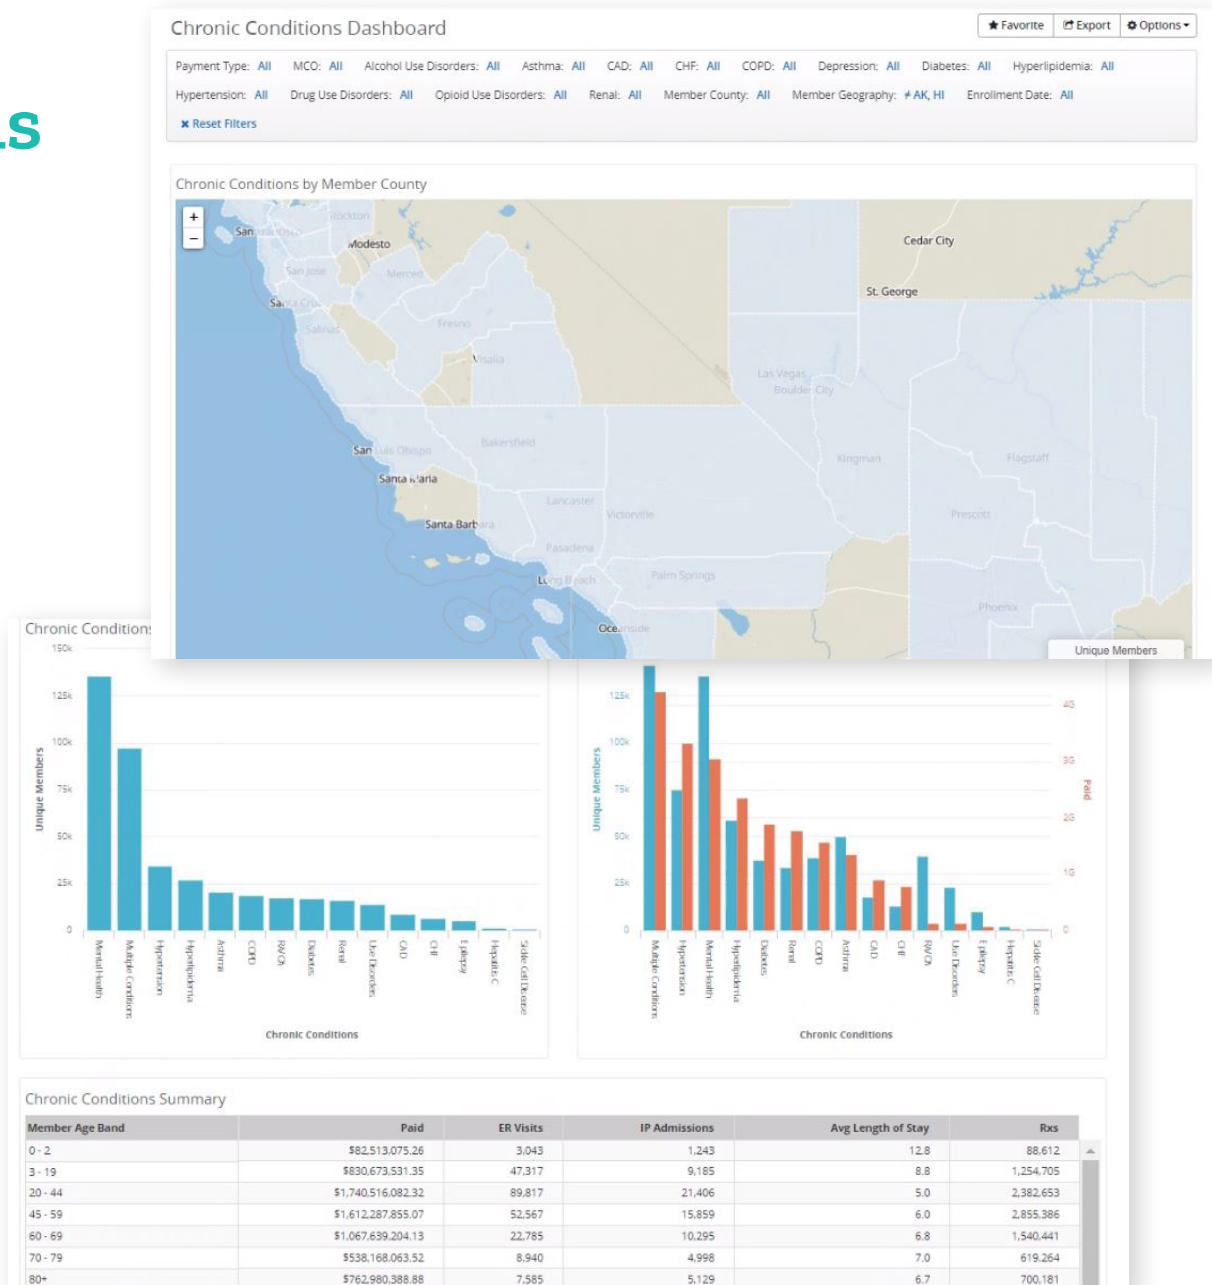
.S

Chronic Conditions Dashboard

Favorite Export Options

Payment Type: All MCO: All Alcohol Use Disorders: All Asthma: All CAD: All CHF: All COPD: All Depression: All Diabetes: All Hyperlipidemia: All Hypertension: All Drug Use Disorders: All Opioid Use Disorders: All Renal: All Member County: All Member Geography: ≠ AK, HI Enrollment Date: All

Reset Filters

Chronic Conditions by Member County

+
−

Stockton San Modesto San Jose Merced Santa Cruz Salinas Fresno Visalia Bakersfield San Luis Obispo Santa Maria Santa Barbara Lancaster Victorville Pasadena Long Beach Palm Springs Oceanside Cedar City St. George Las Vegas Boulder City Kingman Flagstaff Prescott Phoenix

Unique Members

Chronic Conditions

150k 125k 100k 75k 50k 25k 0

Unique Members

Mental Health Multiple Conditions Hypertension Hyperlipidemia Asthma COPD RA/OA Diabetes Renal Use Disorders CAD CHF Epilepsy Hepatitis C Sickle Cell Disease

Chronic Conditions

125k 100k 75k 50k 25k 0

Unique Members

4G 3G 2G 1G 0

Paid

Multiple Conditions Hypertension Mental Health Hyperlipidemia Diabetes Renal COPD Asthma CAD CHF RA/OA Use Disorders Epilepsy Hepatitis C Sickle Cell Disease

Chronic Conditions

Chronic Conditions Summary

| Member Age Band | Paid | ER Visits | IP Admissions | Avg Length of Stay | Rxs |
|---|---|---|---|---|---|
| 0 - 2 | $82,513,075.26 | 3,043 | 1,243 | 12.8 | 88,612 |
| 3 - 19 | $830,673,531.35 | 47,317 | 9,185 | 8.8 | 1,254,705 |
| 20 - 44 | $1,740,516,082.32 | 89,817 | 21,406 | 5.0 | 2,382,653 |
| 45 - 59 | $1,612,287,855.07 | 52,567 | 15,859 | 6.0 | 2,855,386 |
| 60 - 69 | $1,067,639,204.13 | 22,785 | 10,295 | 6.8 | 1,540,441 |
| 70 - 79 | $538,168,063.52 | 8,940 | 4,998 | 7.0 | 619,264 |
| 80+ | $762,980,388.88 | 7,585 | 5,129 | 6.7 | 700,181 |